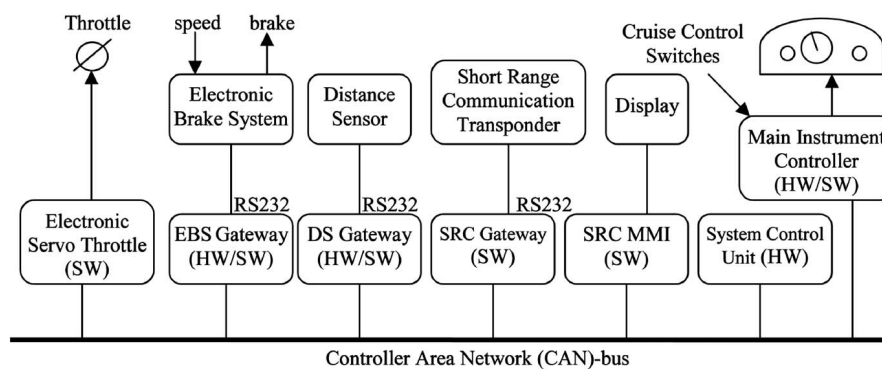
Throttle

speed

brake

Electronic Brake System

Distance Sensor

Short Range Communication Transponder

Display

Cruise Control Switches

Main Instrument Controller (HW/SW)

RS232

RS232

RS232

Electronic Servo Throttle (SW)

EBS Gateway (HW/SW)

DS Gateway (HW/SW)

SRC Gateway (SW)

SRC MMI (SW)

System Control Unit (HW)

Controller Area Network (CAN)-bus